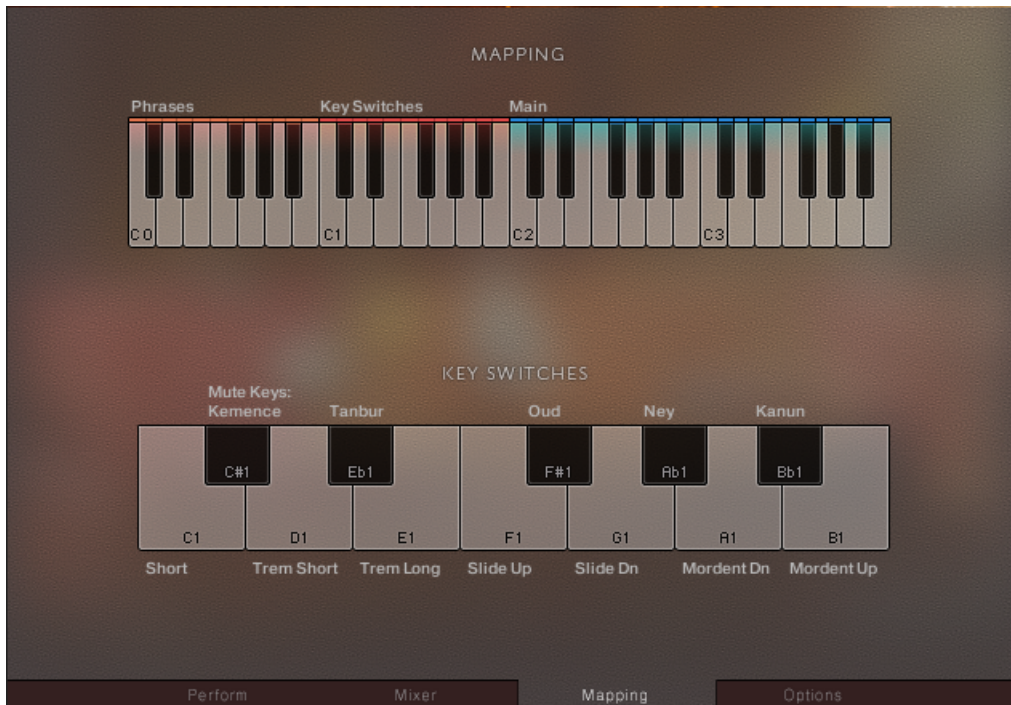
MAPPING

Phrases
Key Switches
Main

C0
C1
C2
C3

KEY SWITCHES

Mute Keys:
Kemence
Tanbur
Oud
Ney
Kanun

C#1
Eb1
F#1
Ab1
Bb1

C1
D1
E1
F1
G1
A1
B1

Short
Trem Short
Trem Long
Slide Up
Slide Dn
Mordent Dn
Mordent Up

Perform
Mixer
Mapping
Options